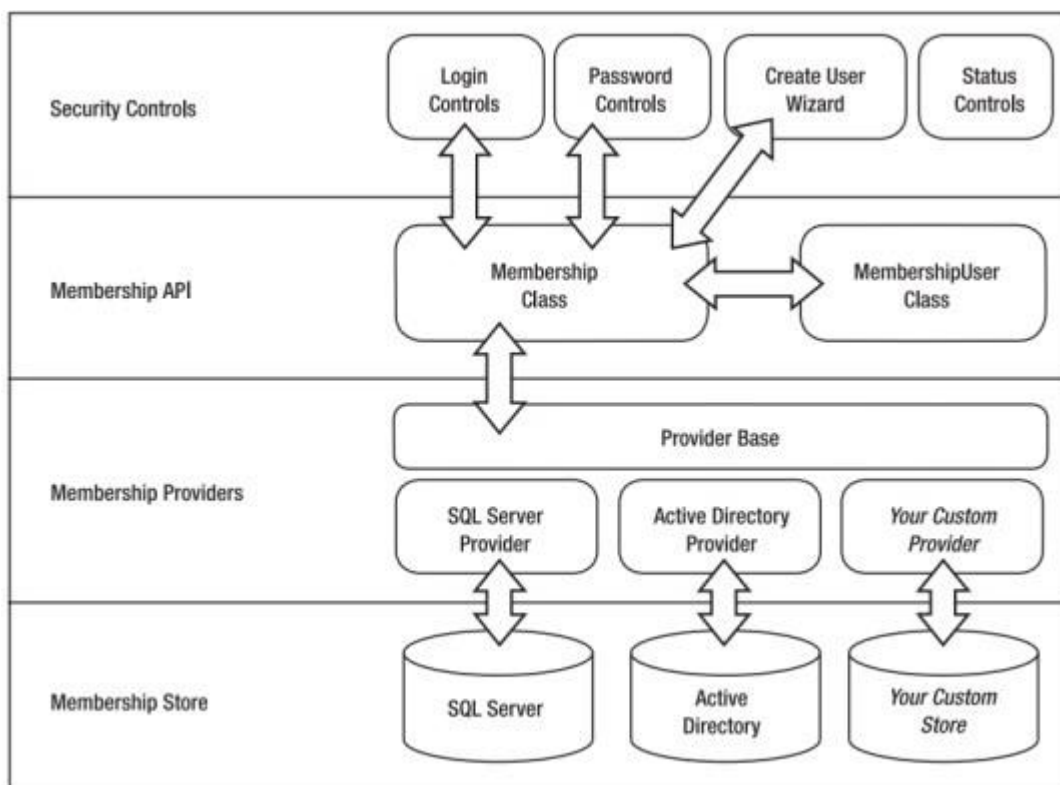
Security Controls

Login Controls

Password Controls

Create User Wizard

Status Controls

Membership API

Membership Class

MembershipUser Class

Membership Providers

Provider Base

SQL Server Provider

Active Directory Provider

Your Custom Provider

Membership Store

SQL Server

Active Directory

Your Custom Store